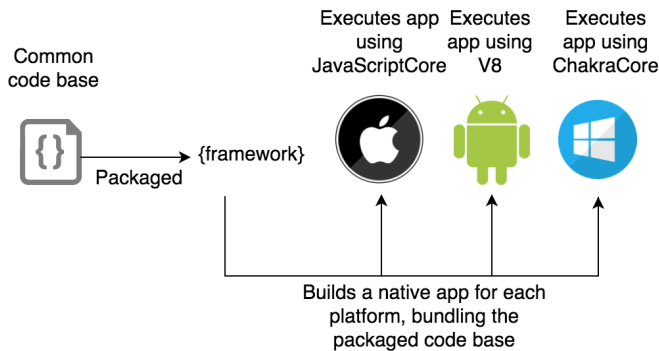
Common code base

{ }

Packaged

{framework}

Executes app using JavaScriptCore

Executes app using V8

Executes app using ChakraCore

Builds a native app for each platform, bundling the packaged code base